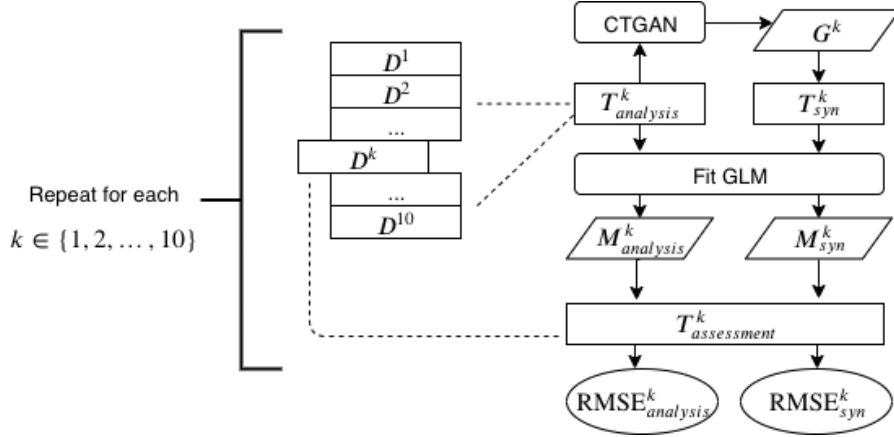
Repeat for each

$k \in \{1, 2, \dots, 10\}$

$D^1$

$D^2$

...

$D^k$

...

$D^{10}$

CTGAN

$G^k$

$T^k_{analysis}$

$T^k_{syn}$

Fit GLM

$M^k_{analysis}$

$M^k_{syn}$

$T^k_{assessment}$

$\text{RMSE}^k_{analysis}$

$\text{RMSE}^k_{syn}$